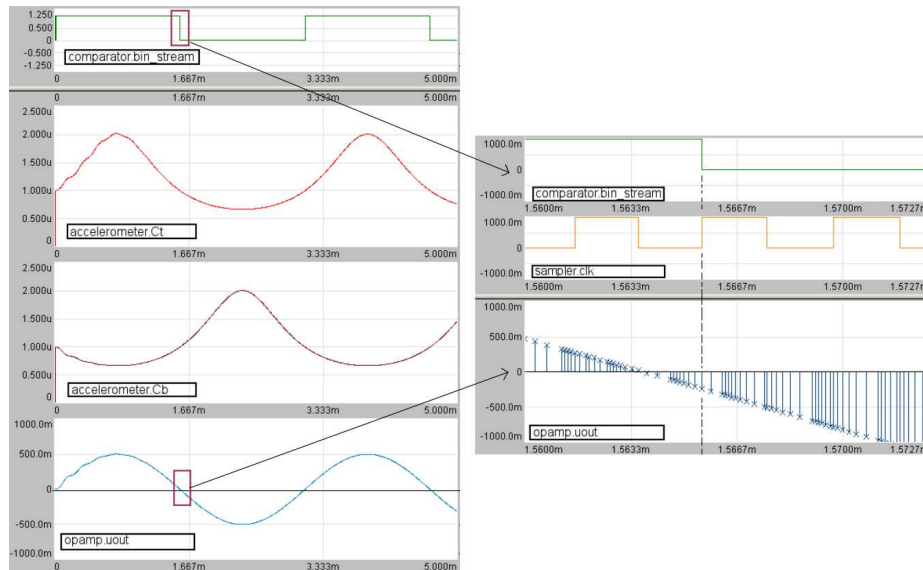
1.250
0.500
0
-0.500
-1.250
comparator.bin_stream
0
1.667m
3.333m
5.000m
0
1.667m
3.333m
5.000m
2.500u
2.000u
1.500u
1.000u
0.500u
0
accelerometer.Ct
0
1.667m
3.333m
5.000m
2.500u
2.000u
1.500u
1.000u
0.500u
0
accelerometer.Cb
0
1.667m
3.333m
5.000m
1000.0m
500.0m
0
-500.0m
-1000.0m
opamp.uout
0
1.667m
3.333m
5.000m

1000.0m
0
-1000.0m
comparator.bin_stream
1.5600m
1.5633m
1.5667m
1.5700m
1.5727m
1000.0m
0
-1000.0m
sampler.clk
1.5600m
1.5633m
1.5667m
1.5700m
1.5727m
1000.0m
500.0m
0
-500.0m
-1000.0m
opamp.uout
1.5600m
1.5633m
1.5667m
1.5700m
1.5727m